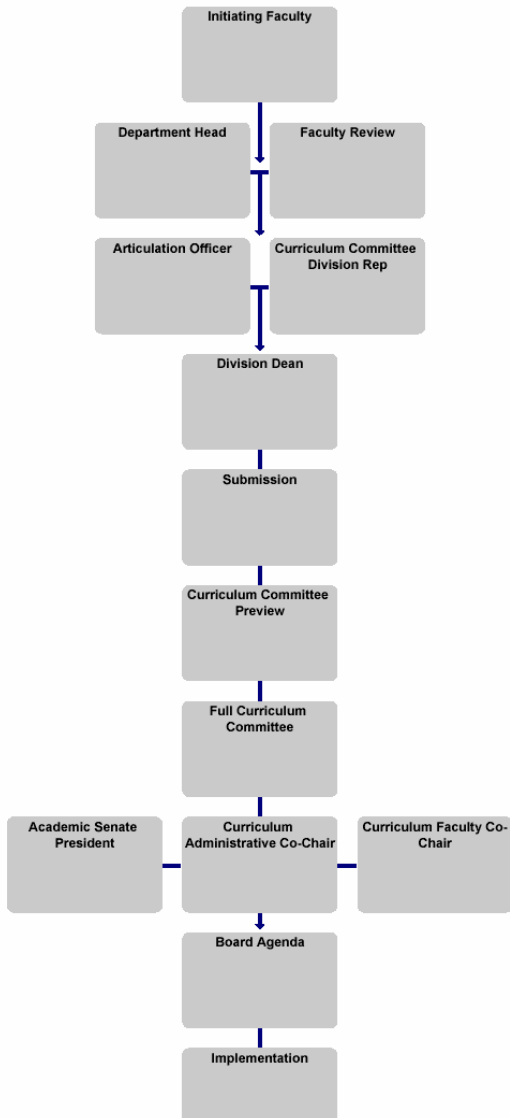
Initiating Faculty

Department Head

Faculty Review

Articulation Officer

Curriculum Committee Division Rep

Division Dean

Submission

Curriculum Committee Preview

Full Curriculum Committee

Academic Senate President

Curriculum Administrative Co-Chair

Curriculum Faculty Co-Chair

Board Agenda

Implementation